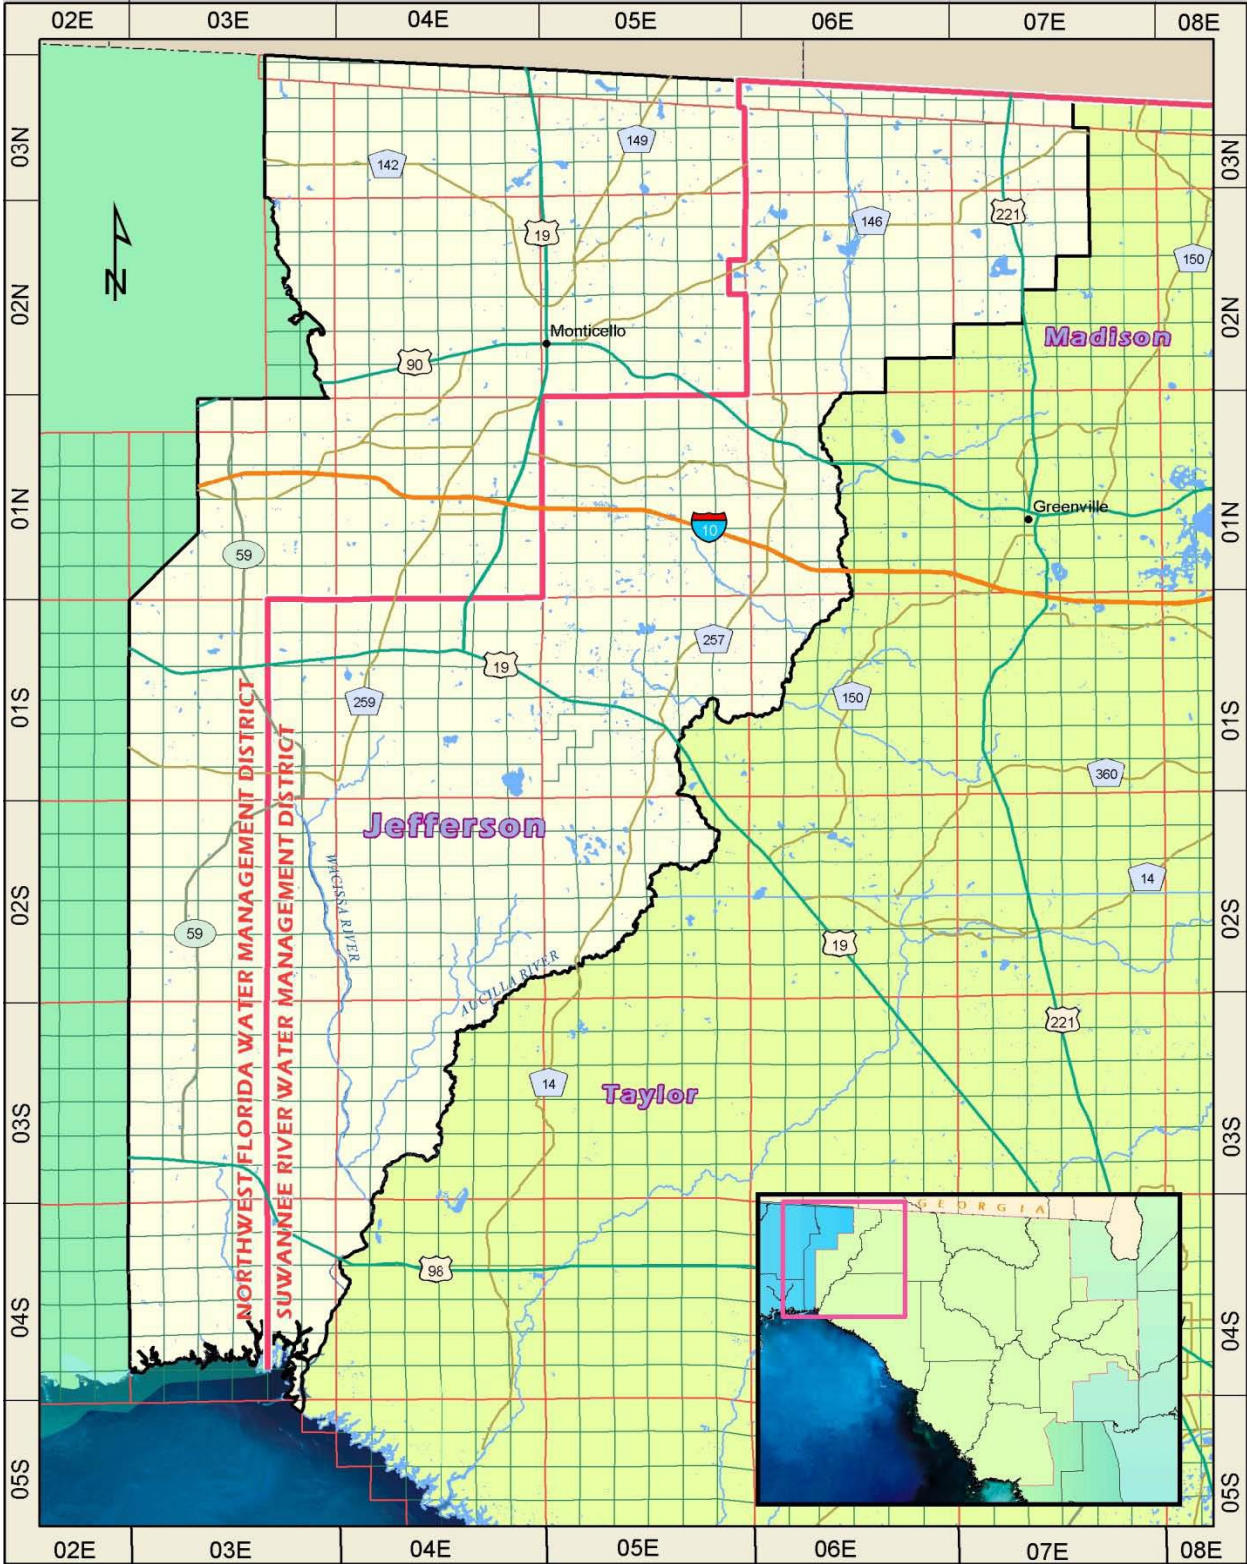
02E 03E 04E 05E 06E 07E 08E

03N
02N
01N
01S
02S
03S
04S
05S

N

142
149
146
221
150
19
Monticello
90
Madison
10
Greenville
59
257
19
259
150
01S
360
NORTHWEST FLORIDA WATER MANAGEMENT DISTRICT
SUWANNEE RIVER WATER MANAGEMENT DISTRICT
Jefferson
WACISSA RIVER
14
59
19
AUCILLA RIVER
221
14
Taylor
GEORGIA
98

03N
02N
01N
01S
02S
03S
04S
05S

02E 03E 04E 05E 06E 07E 08E